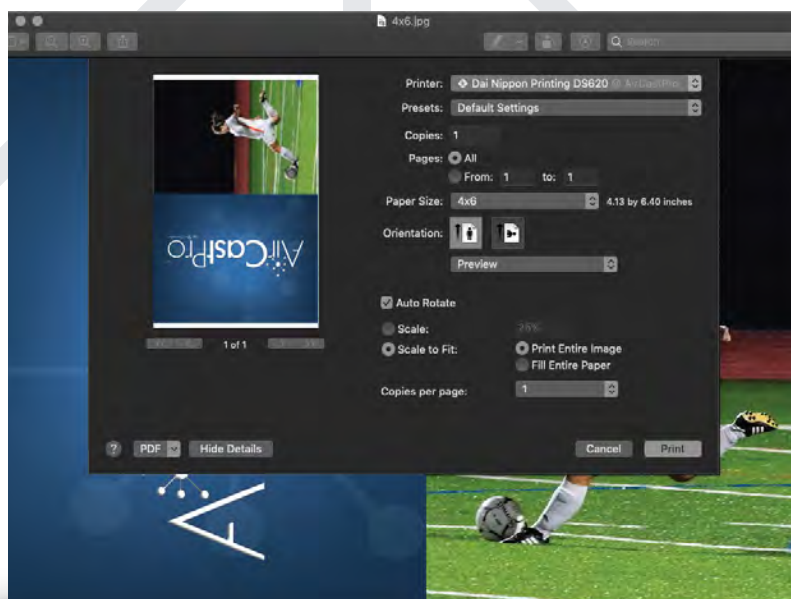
4x6.jpg

Search

AirCastPro

1 of 1

Printer: Dai Nippon Printing DS620 @ AirCastPro

Presets: Default Settings

Copies: 1

Pages: All

From: 1 to: 1

Paper Size: 4x6 4.13 by 6.40 inches

Orientation:

Preview

Auto Rotate

Scale: 25%

Scale to Fit: Print Entire Image

Fill Entire Paper

Copies per page: 1

?

PDF

Hide Details

Cancel

Print